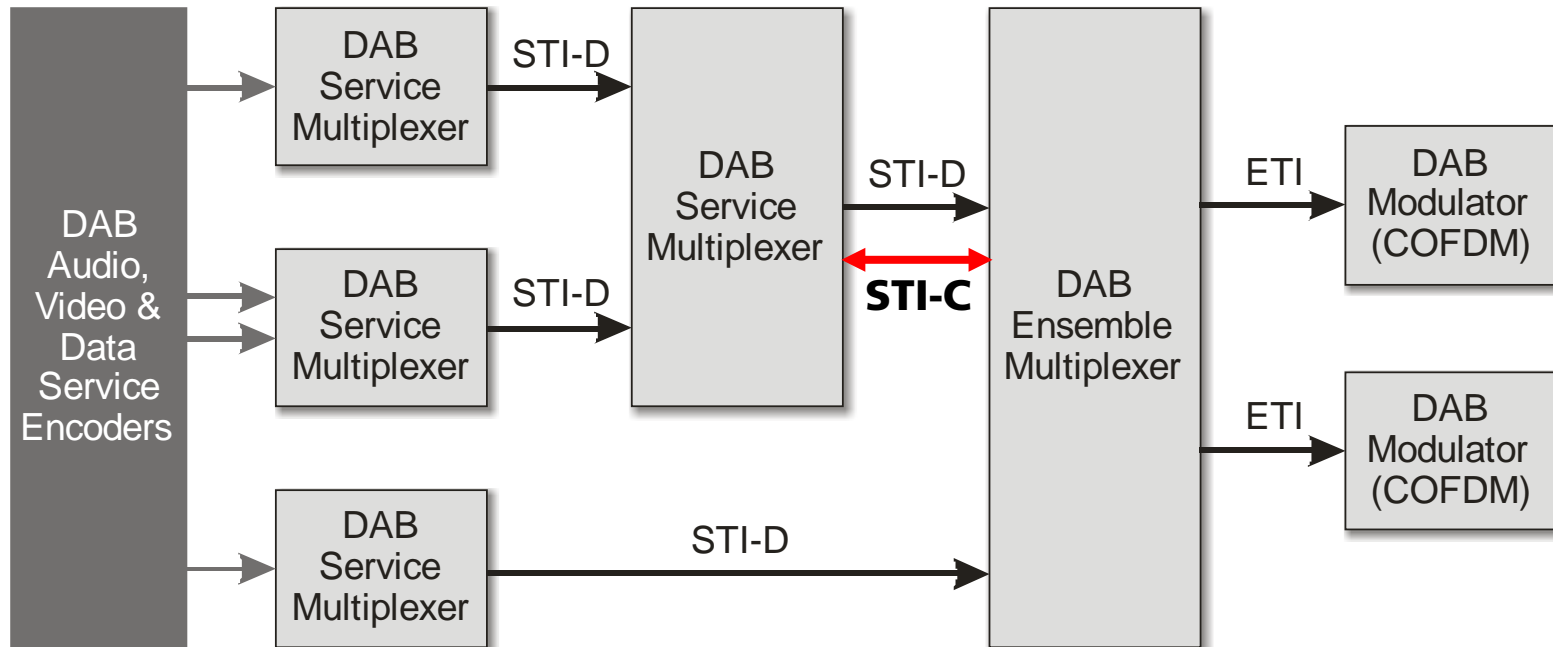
DAB Audio, Video & Data Service Encoders

DAB Service Multiplexer

STI-D

DAB Service Multiplexer

STI-D

DAB Service Multiplexer

STI-D

STI-C

DAB Service Multiplexer

STI-D

DAB Ensemble Multiplexer

ETI

DAB Modulator (COFDM)

ETI

DAB Modulator (COFDM)